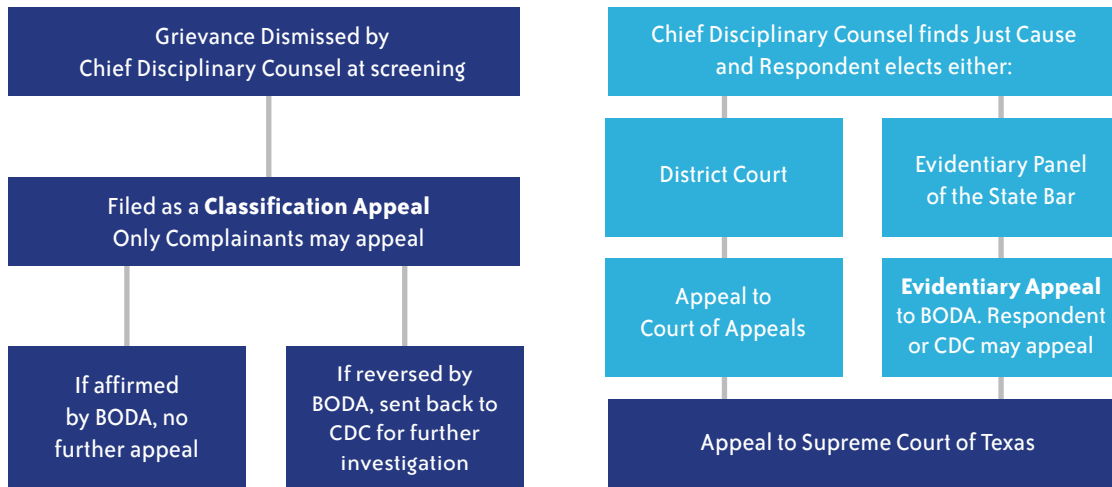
Grievance Dismissed by Chief Disciplinary Counsel at screening

Filed as a **Classification Appeal** Only Complainants may appeal

If affirmed by BODA, no further appeal

If reversed by BODA, sent back to CDC for further investigation

Chief Disciplinary Counsel finds Just Cause and Respondent elects either:

District Court

Evidentiary Panel of the State Bar

Appeal to Court of Appeals

**Evidentiary Appeal** to BODA. Respondent or CDC may appeal

Appeal to Supreme Court of Texas